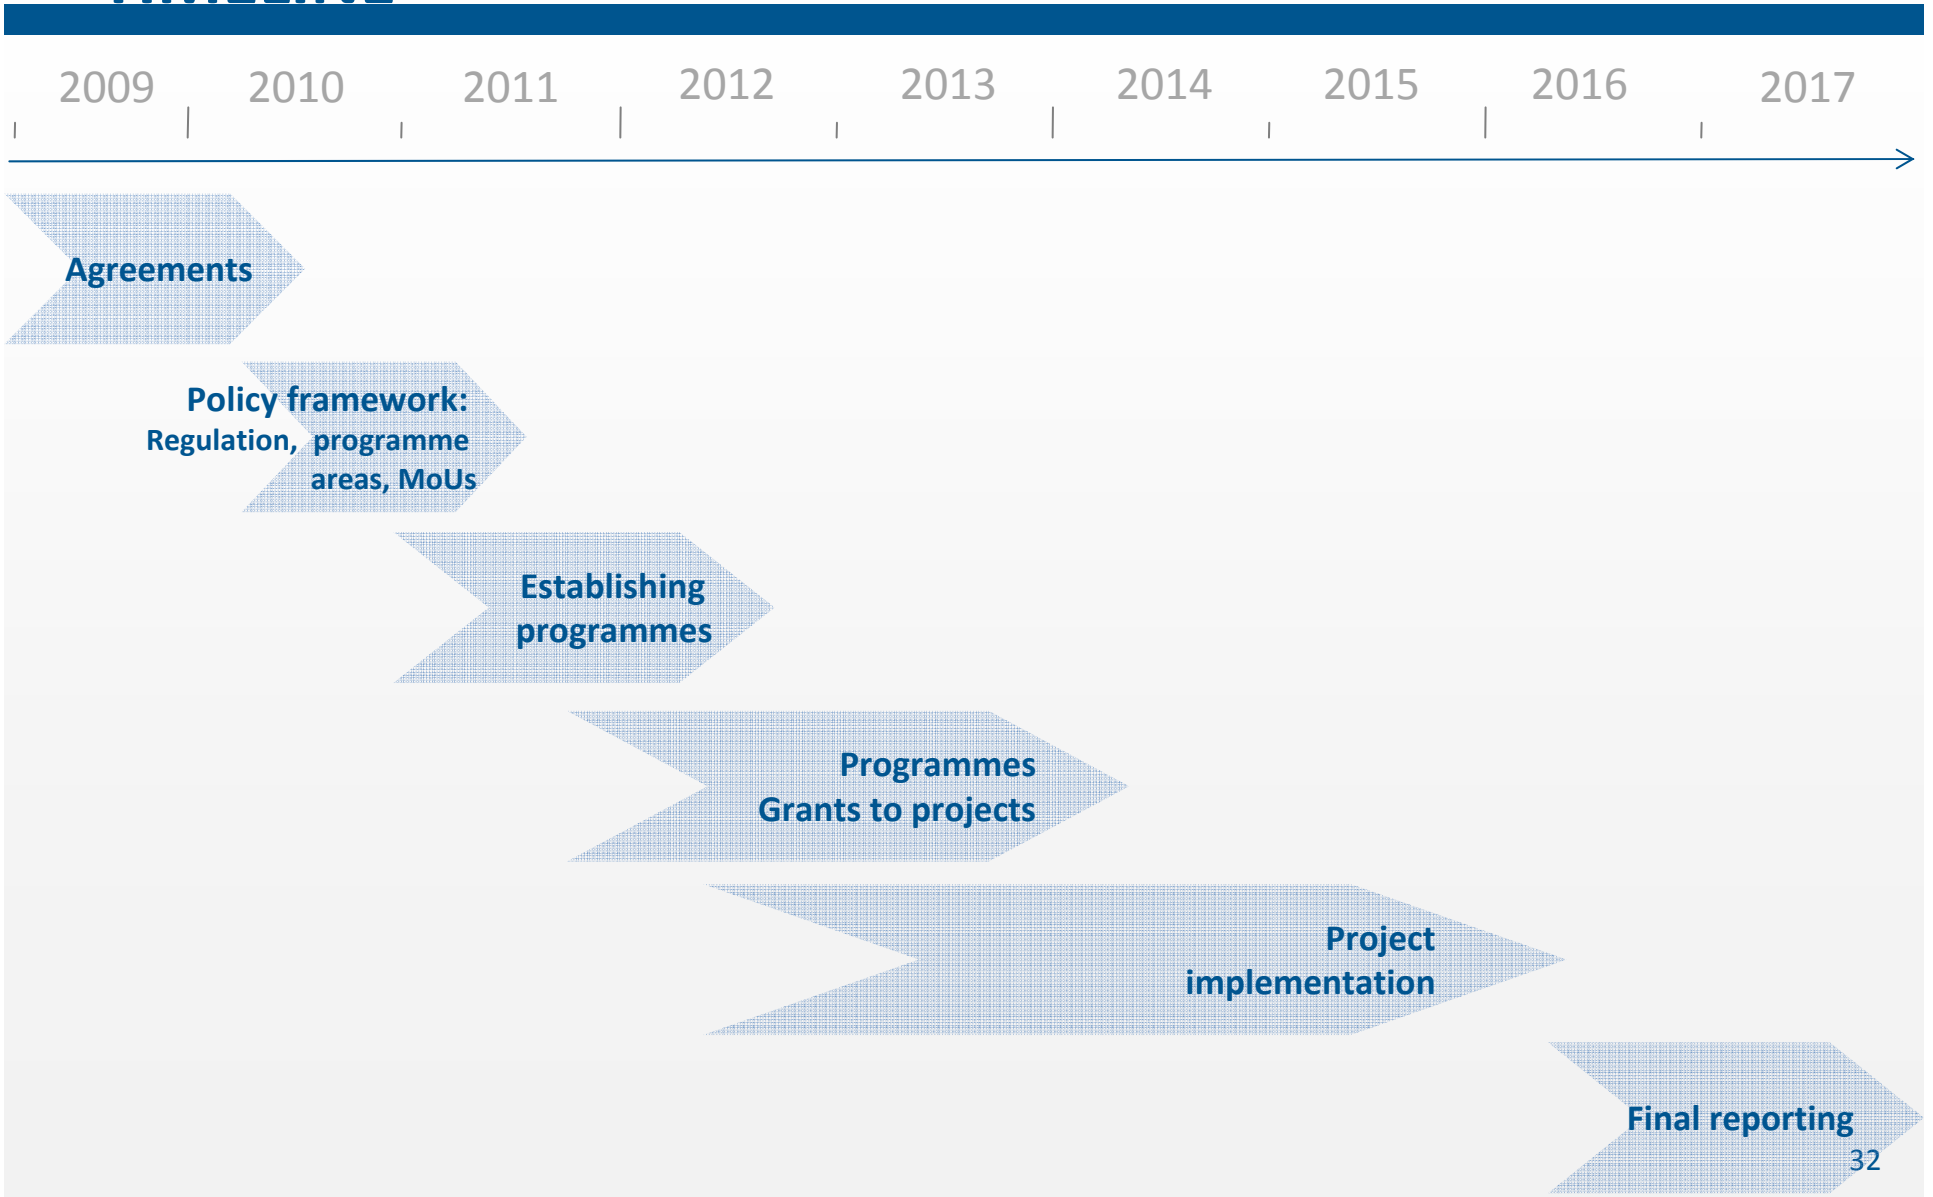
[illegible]

2009 2010 2011 2012 2013 2014 2015 2016 2017

Agreements

Policy framework:
Regulation, programme areas, MoUs

Establishing programmes

Programmes
Grants to projects

Project implementation

Final reporting

32